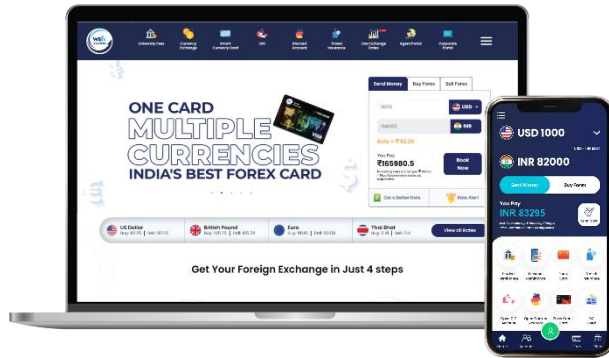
University Fees

Currency Exchange

Forex Currency Card

GIC

Blocked Account

Travel Insurance

Live Exchange Rates

Agent Portal

Corporate Travel

ONE CARD
MULTIPLE
CURRENCIES
INDIA'S BEST FOREX CARD

Send Money

Buy Forex

Sell Forex

USD

INR

₹165980.5

Book Now

Get a Better Rate

Rate Alert

US Dollar

British Pound

Euro

Thai Baht

View all Rates

Get Your Foreign Exchange in Just 4 steps

USD 1000

INR 82000

Send Money

Buy Forex

INR 83295

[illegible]